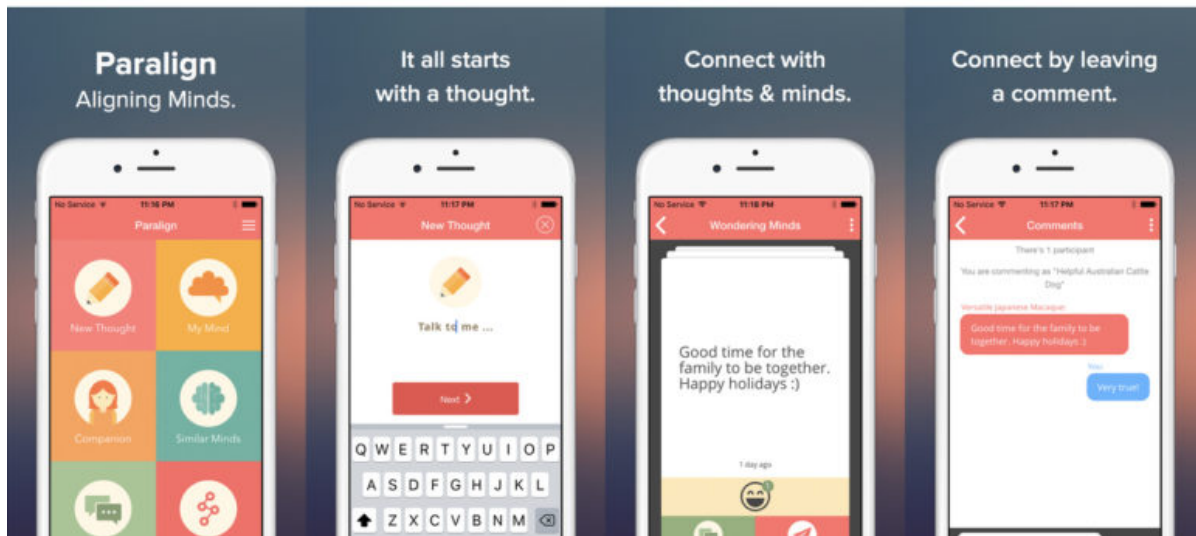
Paralign
Aligning Minds.

No Service 11:16 PM
Paralign
New Thought
My Mind
Companion
Similar Minds

It all starts with a thought.

No Service 11:17 PM
New Thought
Talk to me ...
Next
Q W E R T Y U I O P
A S D F G H J K L
Z X C V B N M

Connect with thoughts & minds.

No Service 11:18 PM
Wondering Minds
Good time for the family to be together. Happy holidays :)
1 day ago

Connect by leaving a comment.

No Service 11:17 PM
Comments
There's 1 participant
You are commenting as "Helpful Australian Cattle Dog"
Versatile Japanese Macaque
Good time for the family to be together. Happy holidays :)
You
Very true!